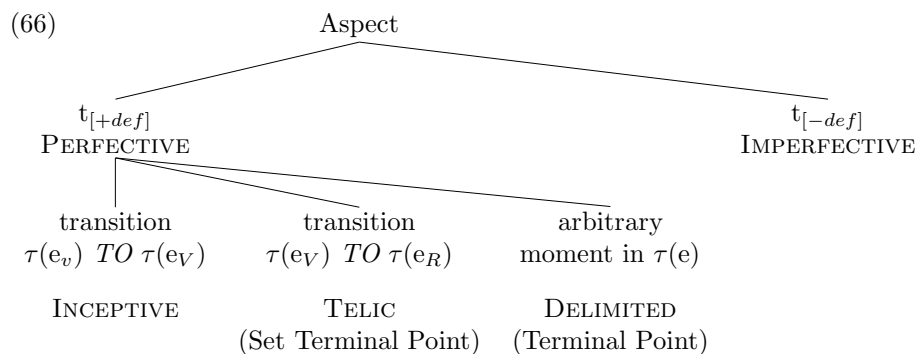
(66)

Aspect

t$_{[+def]}$
PERFECTIVE

t$_{[-def]}$
IMPERFECTIVE

transition
$\tau(\mathrm{e}_v)$ $TO$ $\tau(\mathrm{e}_V)$

INCEPTIVE

transition
$\tau(\mathrm{e}_V)$ $TO$ $\tau(\mathrm{e}_R)$

TELIC
(Set Terminal Point)

arbitrary
moment in $\tau(\mathrm{e})$

DELIMITED
(Terminal Point)